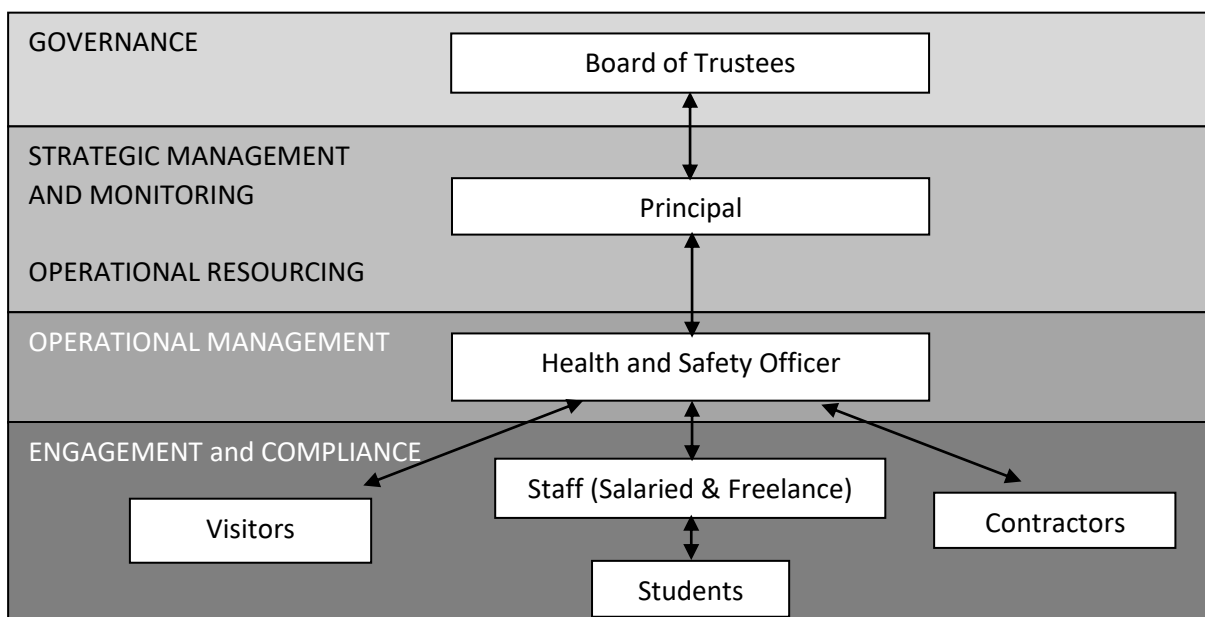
GOVERNANCE

Board of Trustees

STRATEGIC MANAGEMENT AND MONITORING

Principal

OPERATIONAL RESOURCING

OPERATIONAL MANAGEMENT

Health and Safety Officer

ENGAGEMENT and COMPLIANCE

Staff (Salaried & Freelance)

Visitors

Contractors

Students